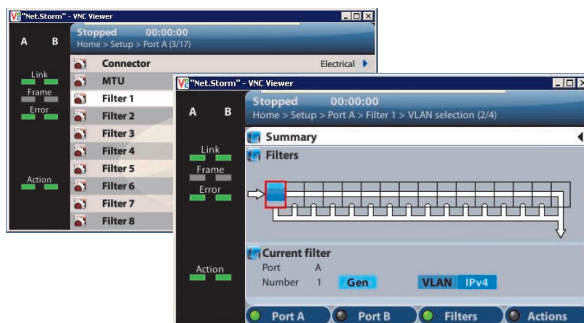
"Net.Storm" - VNC Viewer

A B

Stopped 00:00:00
Home > Setup > Port A (3/17)

Link
Frame
Error

Action

Connector
Electrical
MTU
Filter 1
Filter 2
Filter 3
Filter 4
Filter 5
Filter 6
Filter 7
Filter 8

"Net.Storm" - VNC Viewer

A B

Stopped 00:00:00
Home > Setup > Port A > Filter 1 > VLAN selection (2/4)

Link
Frame
Error

Action

Summary
Filters

Current filter
Port A
Number 1 Gen
VLAN IPv4

Port A
Port B
Filters
Actions